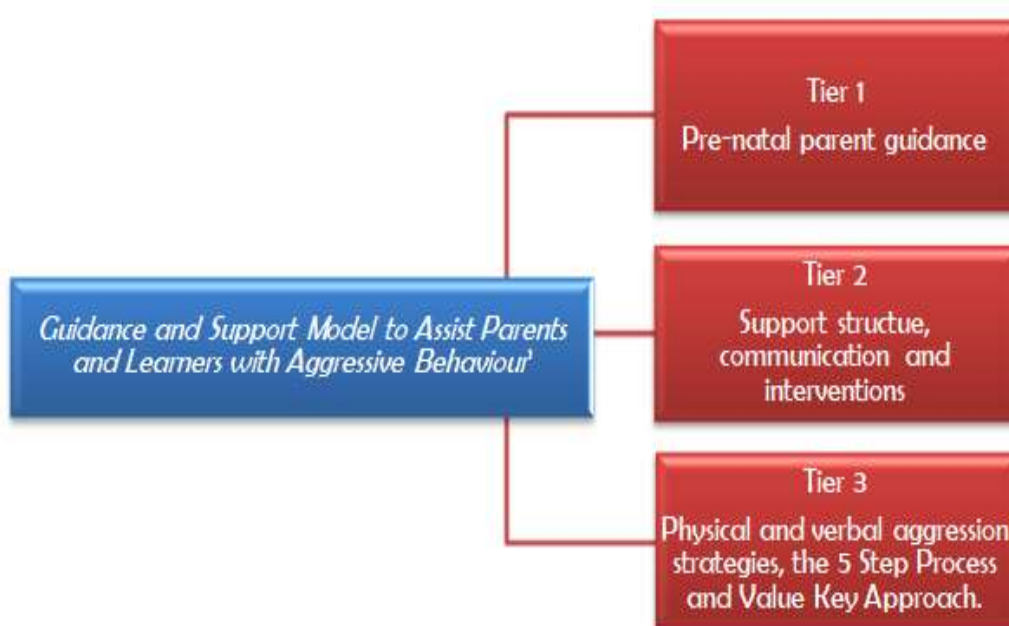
Guidance and Support Model to Assist Parents and Learners with Aggressive Behaviour'

Tier 1
Pre-natal parent guidance

Tier 2
Support structue, communication and interventions

Tier 3
Physical and verbal aggression strategies, the 5 Step Process and Value Key Approach.